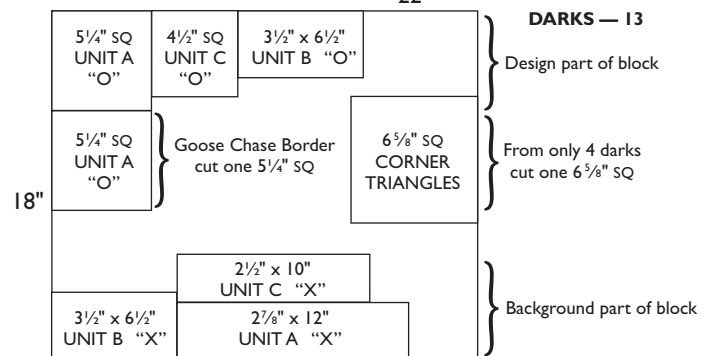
22"

DARKS — 13

$5\frac{1}{4}$" SQ UNIT A "O"

$4\frac{1}{2}$" SQ UNIT C "O"

$3\frac{1}{2}$" x $6\frac{1}{2}$" UNIT B "O"

Design part of block

$5\frac{1}{4}$" SQ UNIT A "O"

Goose Chase Border cut one $5\frac{1}{4}$" SQ

$6\frac{5}{8}$" SQ CORNER TRIANGLES

From only 4 darks cut one $6\frac{5}{8}$" SQ

18"

$2\frac{1}{2}$" x 10" UNIT C "X"

$3\frac{1}{2}$" x $6\frac{1}{2}$" UNIT B "X"

$2\frac{7}{8}$" x 12" UNIT A "X"

Background part of block